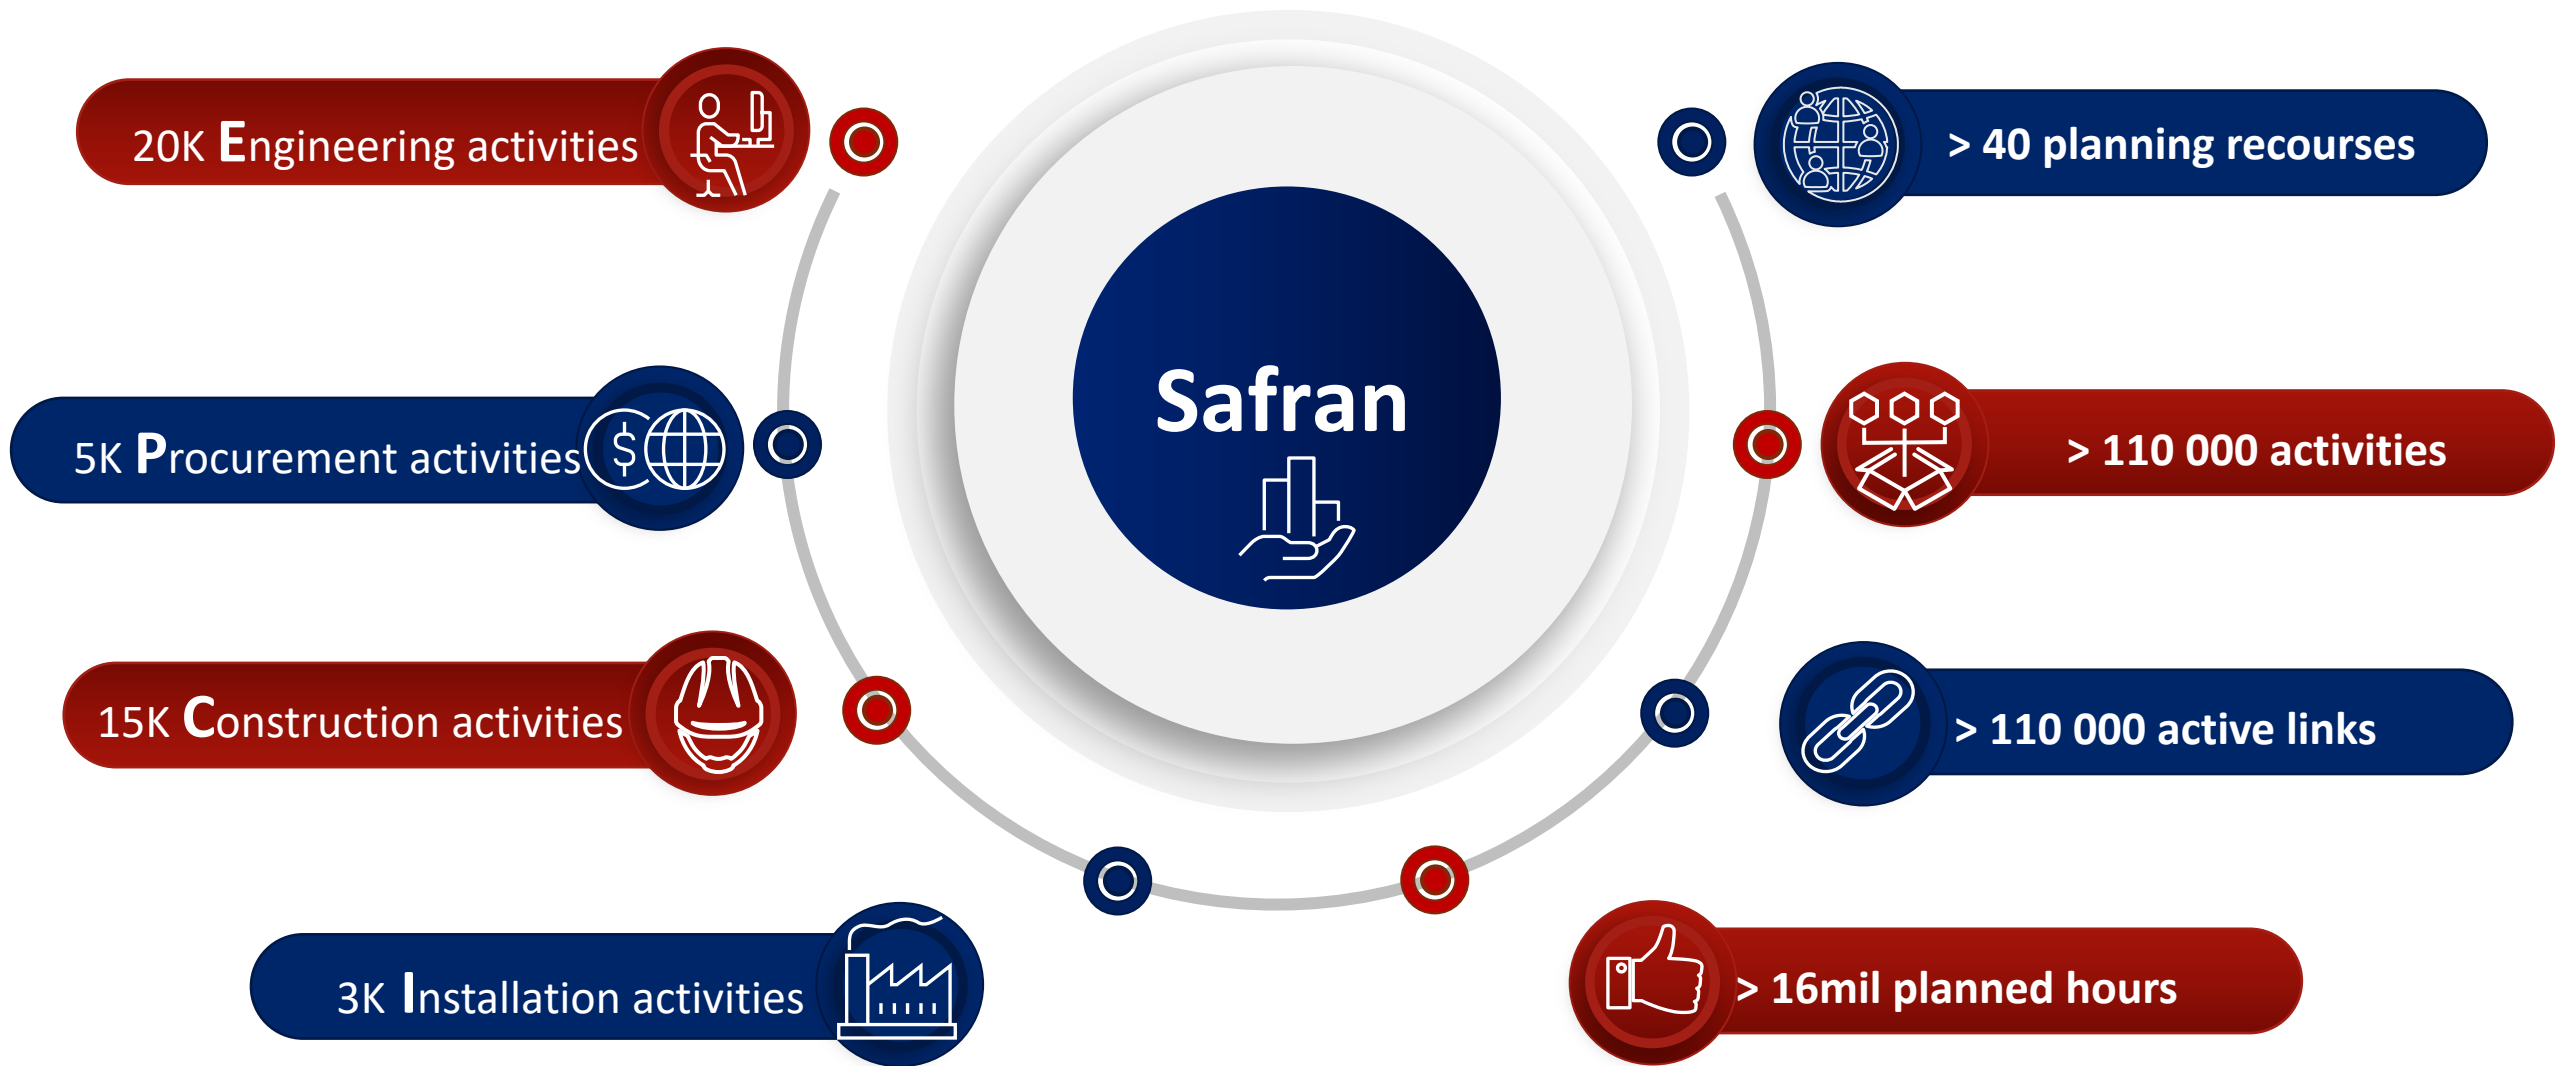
20K Engineering activities

5K Procurement activities

15K Construction activities

3K Installation activities

Safran

> 40 planning recourses

> 110 000 activities

> 110 000 active links

> 16mil planned hours